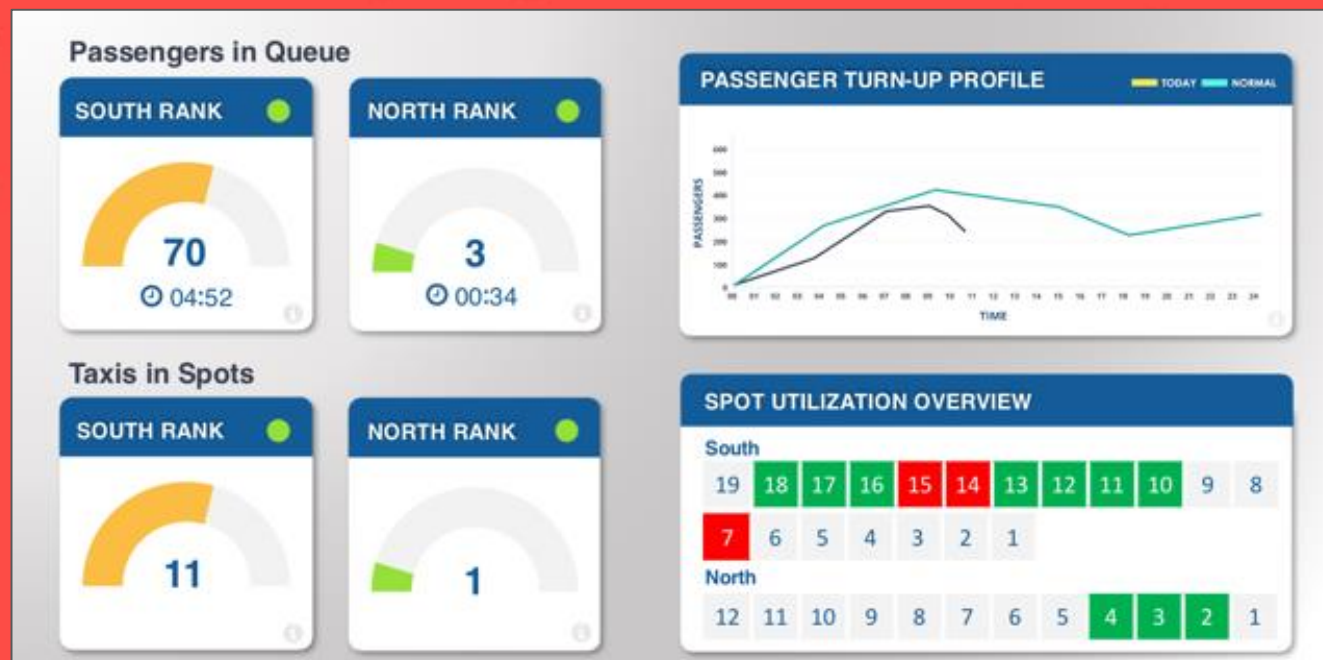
Passengers in Queue

SOUTH RANK

70

04:52

NORTH RANK

3

00:34

PASSENGER TURN-UP PROFILE

TODAY NORMAL

PASSENGERS

600
500
400
300
200
100
0

00 01 02 03 04 05 06 07 08 09 10 11 12 13 14 15 16 17 18 19 20 21 22 23 24

TIME

Taxis in Spots

SOUTH RANK

11

NORTH RANK

1

SPOT UTILIZATION OVERVIEW

South

| 19 | 18 | 17 | 16 | 15 | 14 | 13 | 12 | 11 | 10 | 9 | 8 |
|---|---|---|---|---|---|---|---|---|---|---|---|
| 7 | 6 | 5 | 4 | 3 | 2 | 1 | | | | | |

North

| 12 | 11 | 10 | 9 | 8 | 7 | 6 | 5 | 4 | 3 | 2 | 1 |
|---|---|---|---|---|---|---|---|---|---|---|---|